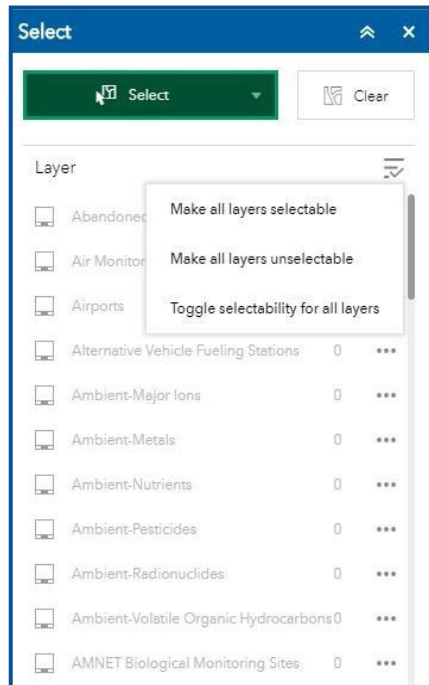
Select

Select

Clear

Layer

Abandoned

Air Monitor

Airports

Make all layers selectable

Make all layers unselectable

Toggle selectability for all layers

Alternative Vehicle Fueling Stations 0 •••

Ambient-Major Ions 0 •••

Ambient-Metals 0 •••

Ambient-Nutrients 0 •••

Ambient-Pesticides 0 •••

Ambient-Radionuclides 0 •••

Ambient-Volatile Organic Hydrocarbons 0 •••

AMNET Biological Monitoring Sites 0 •••